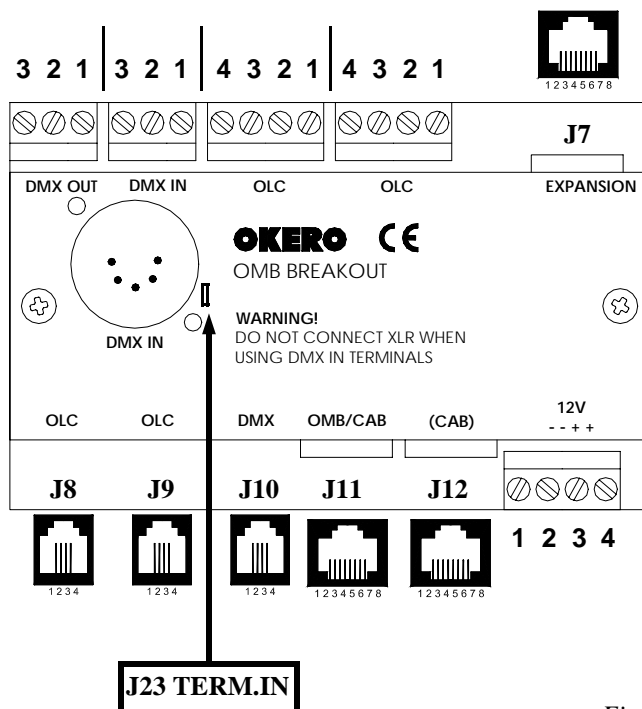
3 2 1 | 3 2 1 | 4 3 2 1 | 4 3 2 1

12345678

J7

DMX OUT DMX IN OLC OLC EXPANSION

OKERO CE
OMB BREAKOUT

DMX IN

WARNING!
DO NOT CONNECT XLR WHEN USING DMX IN TERMINALS

OLC OLC DMX OMB/CAB (CAB) 12V
- - + +

J8 J9 J10 J11 J12

1234 1234 1234 12345678 12345678

1 2 3 4

J23 TERM.IN

Fi